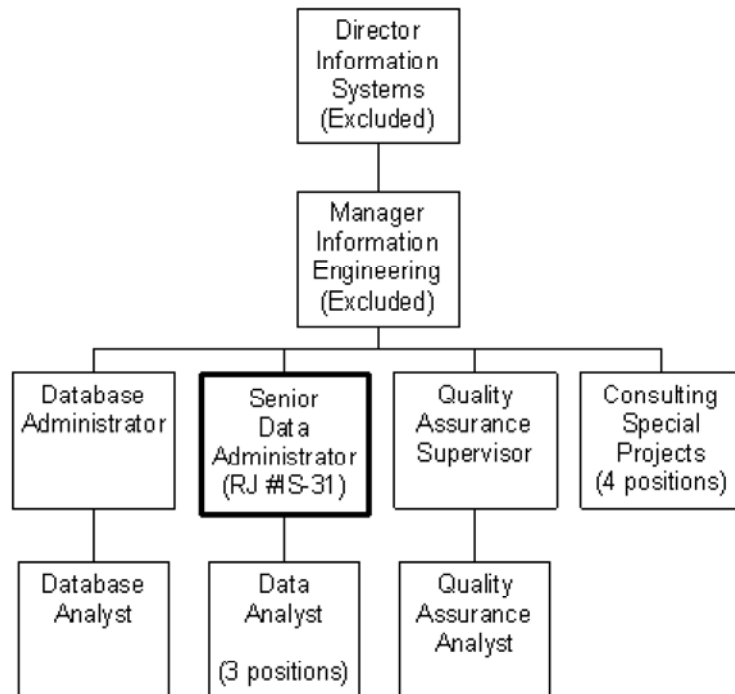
Director Information Systems (Excluded)

Manager Information Engineering (Excluded)

Database Administrator

Senior Data Administrator (RJ #IS-31)

Quality Assurance Supervisor

Consulting Special Projects (4 positions)

Database Analyst

Data Analyst (3 positions)

Quality Assurance Analyst